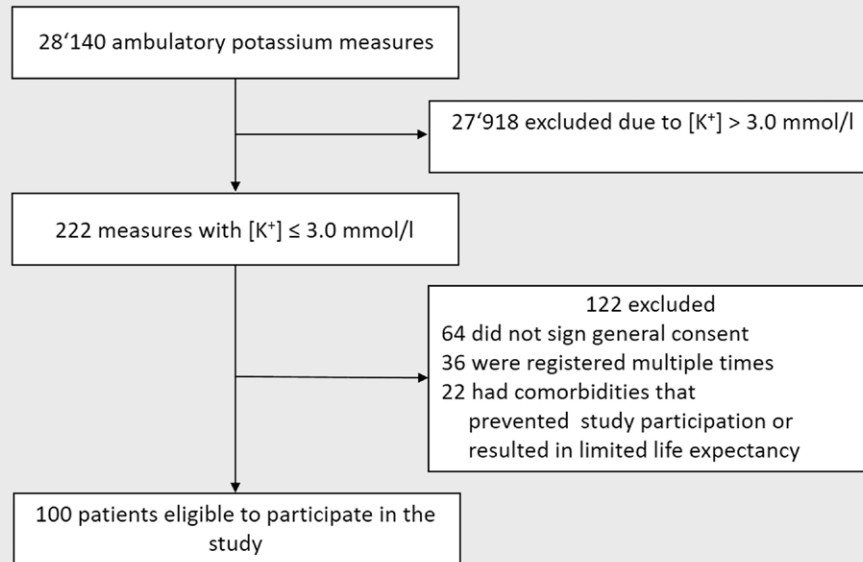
28‘140 ambulatory potassium measures

27‘918 excluded due to $[K^+] > 3.0$ mmol/l

222 measures with $[K^+] \leq 3.0$ mmol/l

122 excluded
64 did not sign general consent
36 were registered multiple times
22 had comorbidities that prevented study participation or resulted in limited life expectancy

100 patients eligible to participate in the study